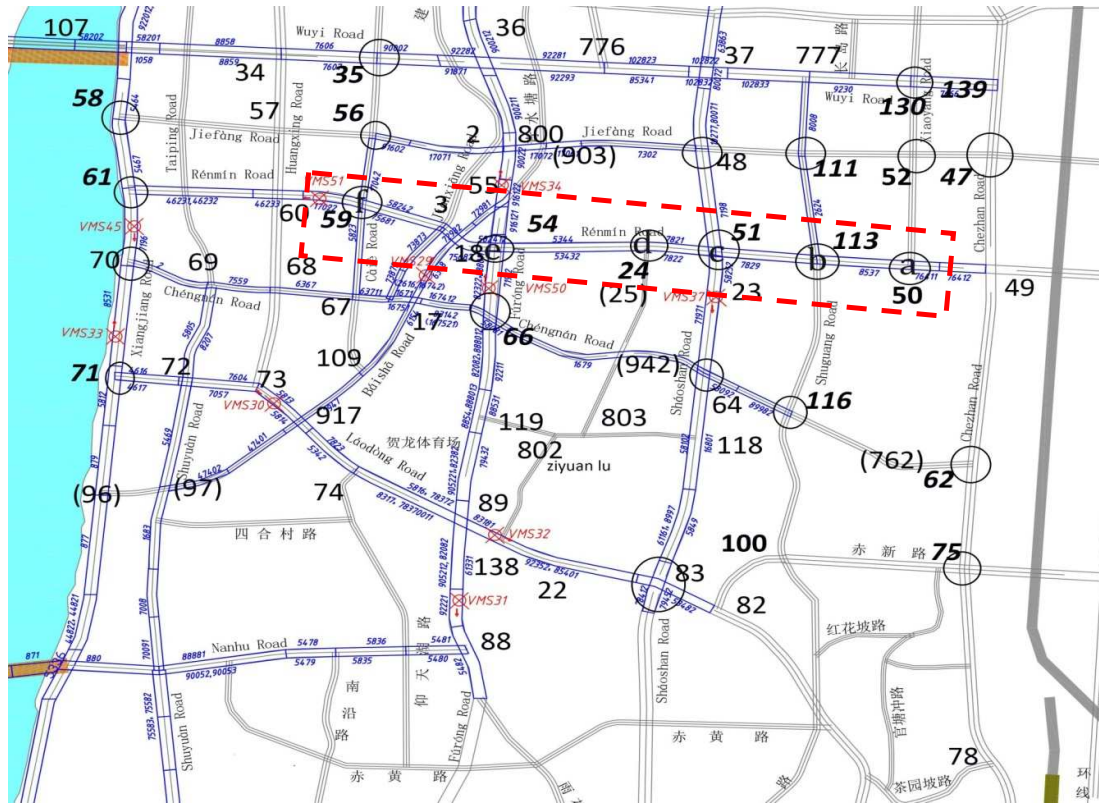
107
58202
58201
1058
8858
8859
Wuyi Road
7606
7607
90802
92282
91871
36
92281
92293
776
102823
102822
85341
63063
37
777
102833
9230
34
35
58
57
56
Jiefàng Road
Taiping Road
Huangxing Road
Jiefàng Road
Wuyi Road
Xiaoyuan Road
130
139
2
800
(903)
17071
17072
7302
48
111
52
47
61
Rénmín Road
VMS51
59
60
f
3
55
VMS34
54
Rénmín Road
d
c
51
b
113
a
Chezhan Road
VMS45
70
69
68
Còuè Road
VMS29
18e
Fúróng Road
5344
53432
7821
7822
7829
8537
24
(25)
VMS37
23
50
49
Chéngnán Road
67
VMS50
17
66
Chéngnán Road
VMS33
Xiangjiang Road
71
72
73
109
Báishā Road
(942)
Shàoshan Road
Shuguang Road
VMS30
917
64
116
119
803
贺龙体育场
802
ziyuan lu
118
Chezhan Road
Shuyuan Road
Láodong Road
(762)
62
(96)
(97)
74
89
四合村路
VMS32
100
赤新路
75
138
22
83
82
VMS31
88
红花坡路
Nanhu Road
5478
5836
5479
5835
5481
5480
880
88881
90052,90053
南
沿
路
仰
天
湖
路
Fúróng Road
Shàoshan Road
Shuyuan Road
赤黄路
赤黄路
官塘冲路
茶园坡路
78